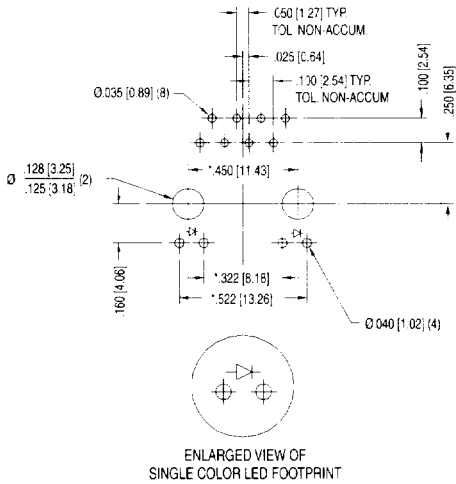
.050 [1.27] TYP.
TOL. NON-ACCUM.

.025 [0.64]

Ø.035 [0.89] (8)

.100 [2.54] TYP.
TOL. NON-ACCUM.

.100 [2.54]

.250 [6.35]

Ø $\frac{.128 [3.25]}{.125 [3.18]}$ (2)

.450 [11.43]

.160 [4.06]

.322 [8.18]

.522 [13.26]

Ø.040 [1.02] (4)

ENLARGED VIEW OF
SINGLE COLOR LED FOOTPRINT